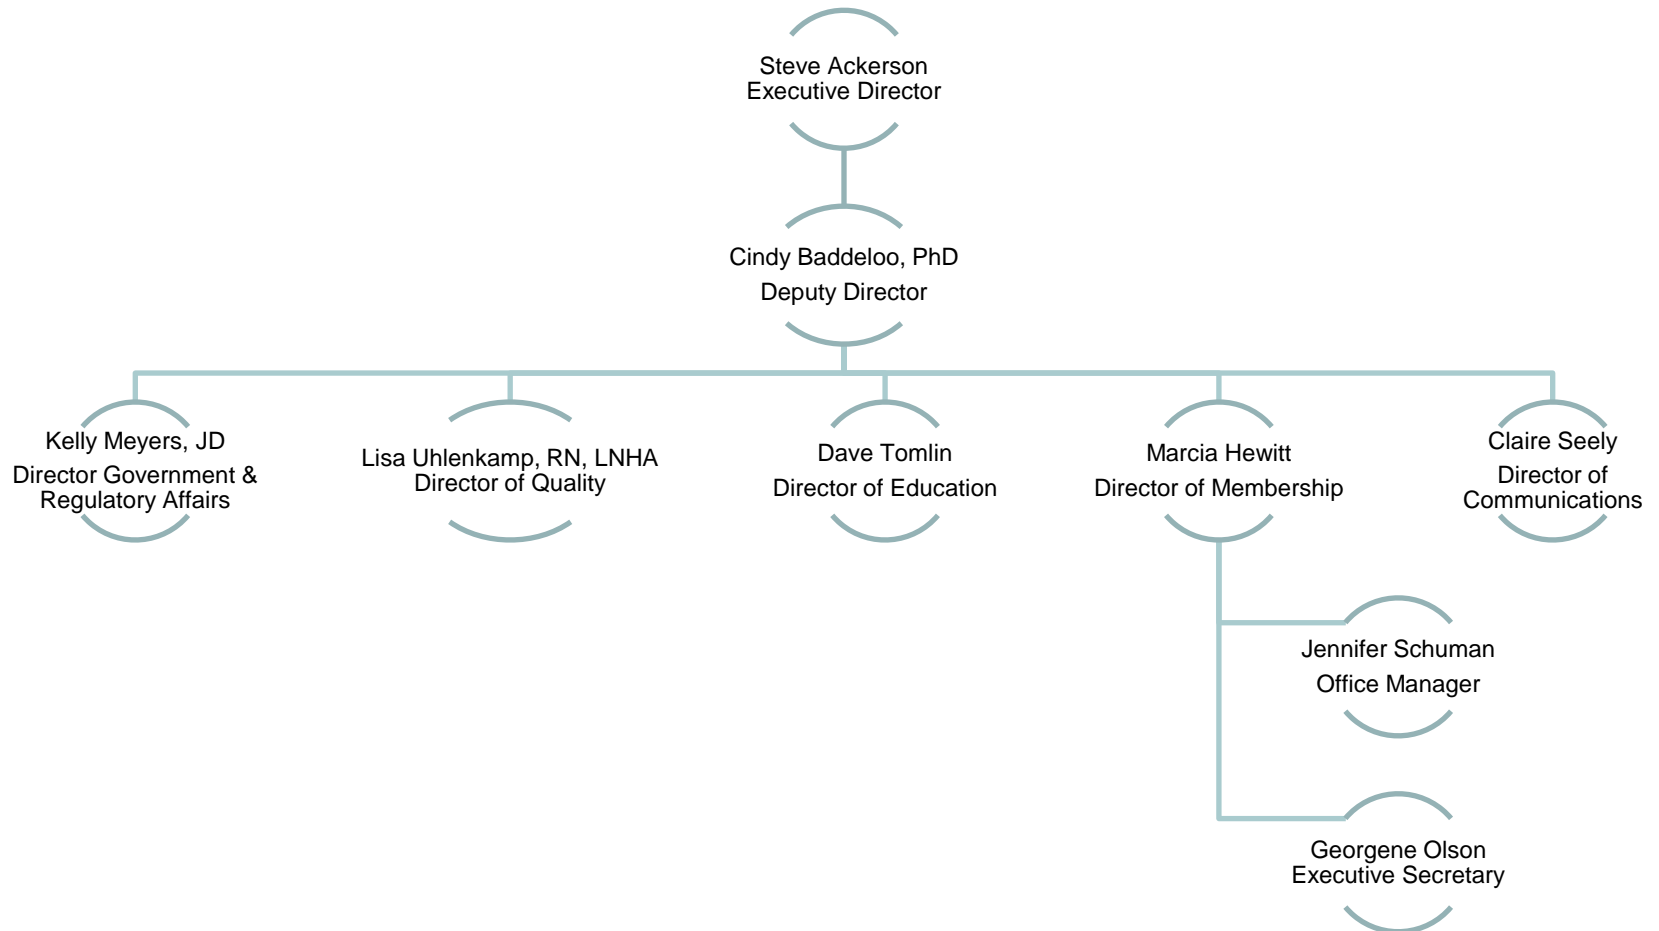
Steve Ackerson
Executive Director

Cindy Baddeloo, PhD
Deputy Director

Kelly Meyers, JD
Director Government & Regulatory Affairs

Lisa Uhlenkamp, RN, LNHA
Director of Quality

Dave Tomlin
Director of Education

Marcia Hewitt
Director of Membership

Claire Seely
Director of Communications

Jennifer Schuman
Office Manager

Georgene Olson
Executive Secretary